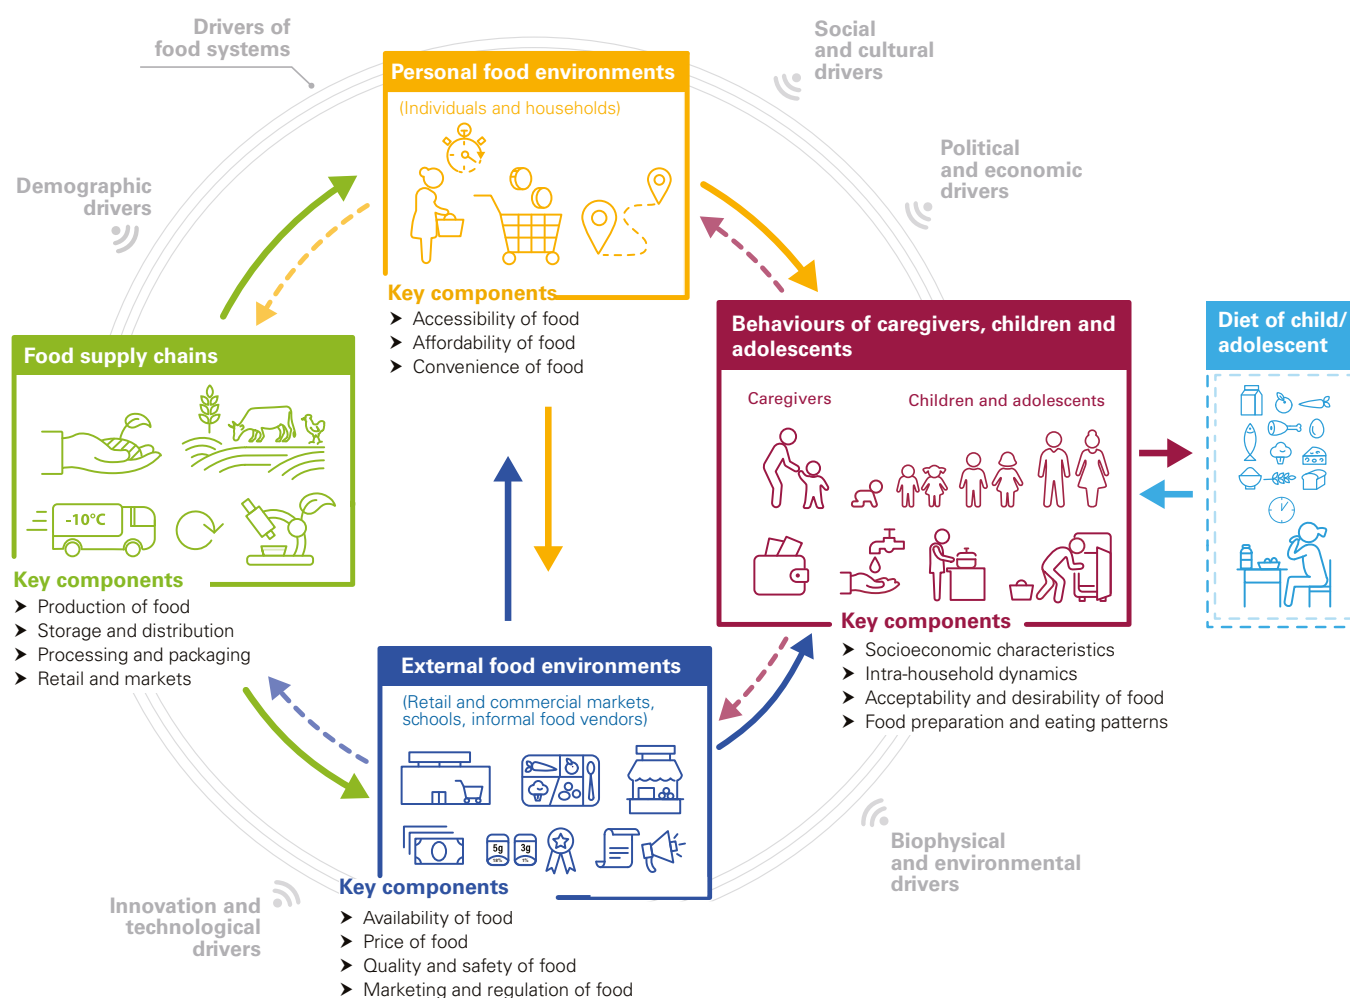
Drivers of food systems

Social and cultural drivers

Political and economic drivers

Demographic drivers

Personal food environments

(Individuals and households)

Key components
➤ Accessibility of food
➤ Affordability of food
➤ Convenience of food

Behaviours of caregivers, children and adolescents

Caregivers

Children and adolescents

Key components
➤ Socioeconomic characteristics
➤ Intra-household dynamics
➤ Acceptability and desirability of food
➤ Food preparation and eating patterns

Diet of child/ adolescent

Food supply chains

-10°C

Key components
➤ Production of food
➤ Storage and distribution
➤ Processing and packaging
➤ Retail and markets

External food environments

(Retail and commercial markets, schools, informal food vendors)

5g

3g

Key components
➤ Availability of food
➤ Price of food
➤ Quality and safety of food
➤ Marketing and regulation of food

Biophysical and environmental drivers

Innovation and technological drivers